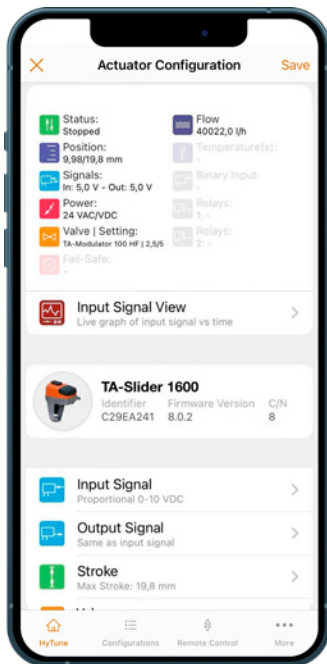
Actuator Configuration
Save

Status:
Stopped

Flow
40022,0 l/h

Position:
9,98/19,8 mm

Temperature(s):
-

Signals:
In: 5,0 V - Out: 5,0 V

Binary Input:
-

Power:
24 VAC/VDC

Relays:
1: -

Valve | Setting:
TA-Modulator 100 HF | 2,5/5

Relays:
2: -

Fail-Safe:
-

Input Signal View
Live graph of input signal vs time

TA-Slider 1600
Identifier
C29EA241
Firmware Version
8.0.2
C/N
8

Input Signal
Proportional 0-10 VDC

Output Signal
Same as input signal

Stroke
Max Stroke: 19,8 mm

HyTune
Configurations
Remote Control
More